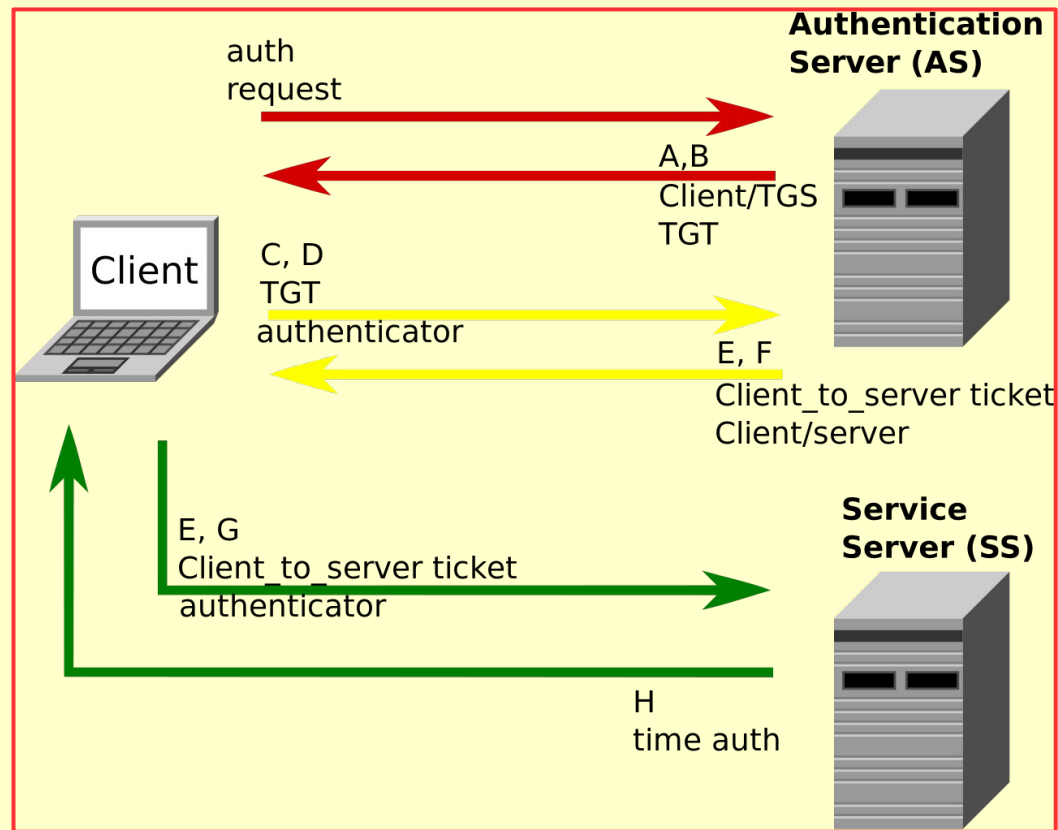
Authentication Server (AS)

auth request

A,B
Client/TGS
TGT

Client

C, D
TGT
authenticator

E, F
Client_to_server ticket
Client/server

Service Server (SS)

E, G
Client_to_server ticket
authenticator

H
time auth